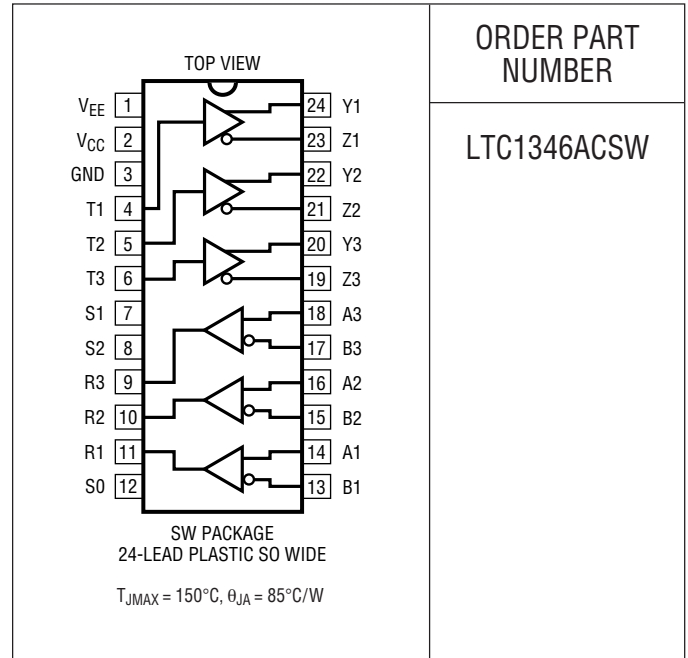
TOP VIEW

| Pin | # | # | Pin |
|---|---|---|---|
| $V_{EE}$ | 1 | 24 | Y1 |
| $V_{CC}$ | 2 | 23 | Z1 |
| GND | 3 | 22 | Y2 |
| T1 | 4 | 21 | Z2 |
| T2 | 5 | 20 | Y3 |
| T3 | 6 | 19 | Z3 |
| S1 | 7 | 18 | A3 |
| S2 | 8 | 17 | B3 |
| R3 | 9 | 16 | A2 |
| R2 | 10 | 15 | B2 |
| R1 | 11 | 14 | A1 |
| S0 | 12 | 13 | B1 |

SW PACKAGE
24-LEAD PLASTIC SO WIDE

$T_{JMAX} = 150°C, \theta_{JA} = 85°C/W$

ORDER PART NUMBER

LTC1346ACSW